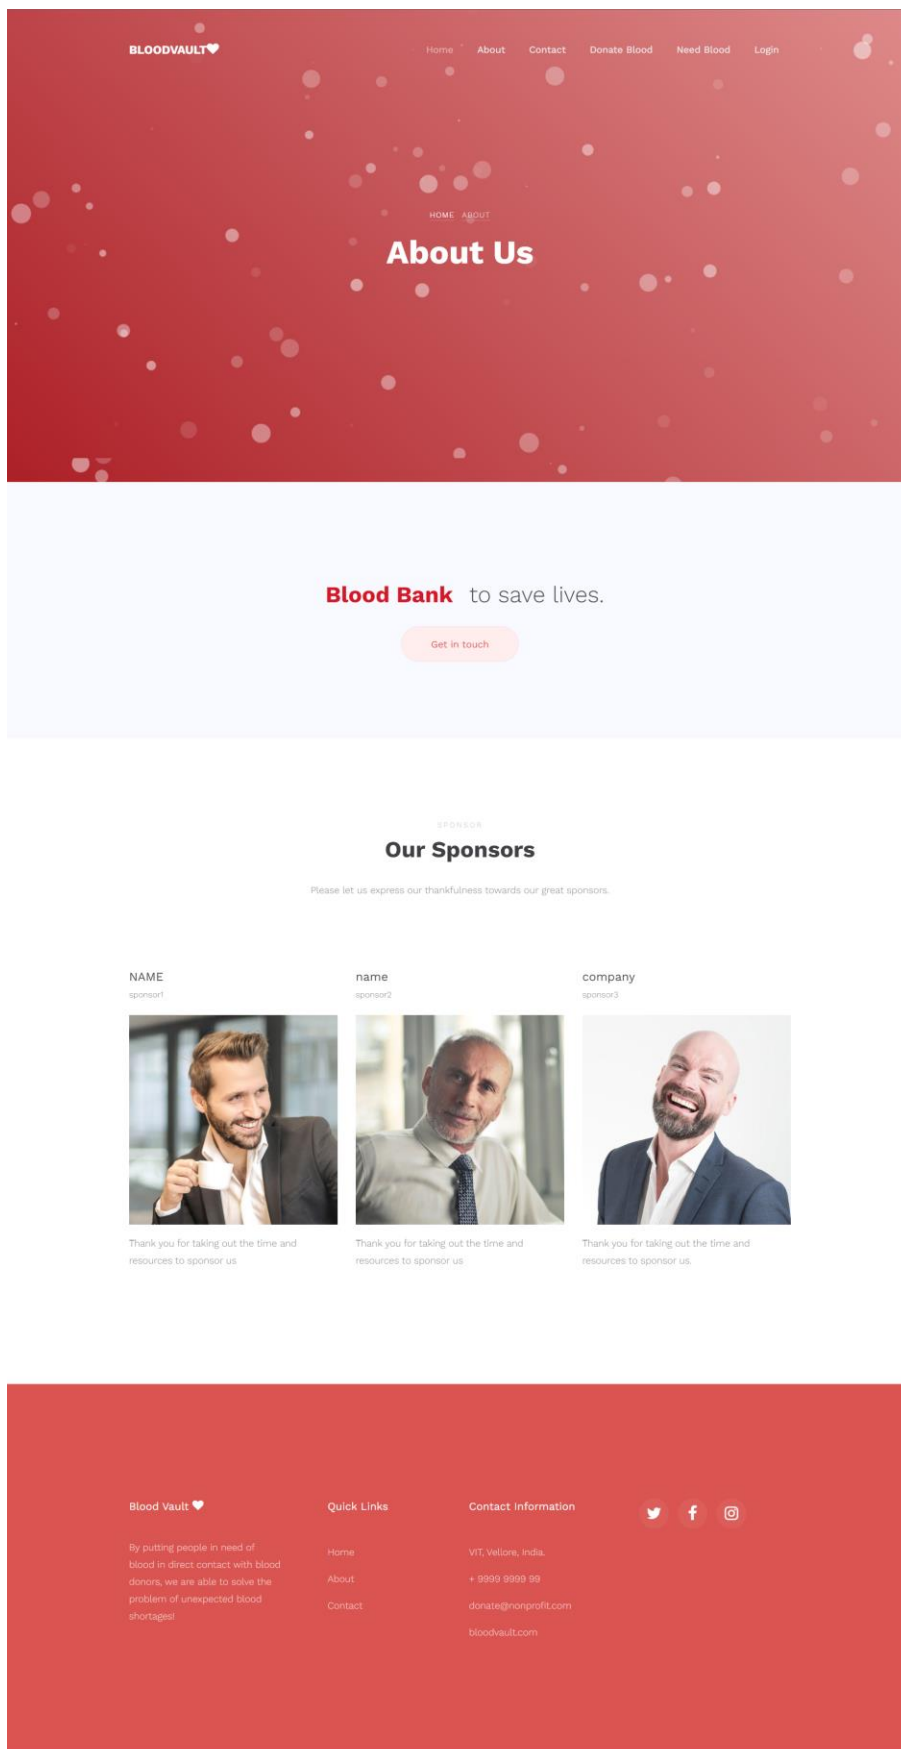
BLOODVAULT

Home About Contact Donate Blood Need Blood Login

HOME ABOUT

About Us

Blood Bank to save lives.

Get in touch

SPONSOR

Our Sponsors

Please let us express our thankfulness towards our great sponsors.

NAME
sponsor1

Thank you for taking out the time and resources to sponsor us

name
sponsor2

Thank you for taking out the time and resources to sponsor us

company
sponsor3

Thank you for taking out the time and resources to sponsor us

Blood Vault

By putting people in need of blood in direct contact with blood donors, we are able to solve the problem of unexpected blood shortages!

Quick Links

Home
About
Contact

Contact Information

VIT, Vellore, India.
+ 9999 9999 99
donate@nonprofit.com
bloodvault.com